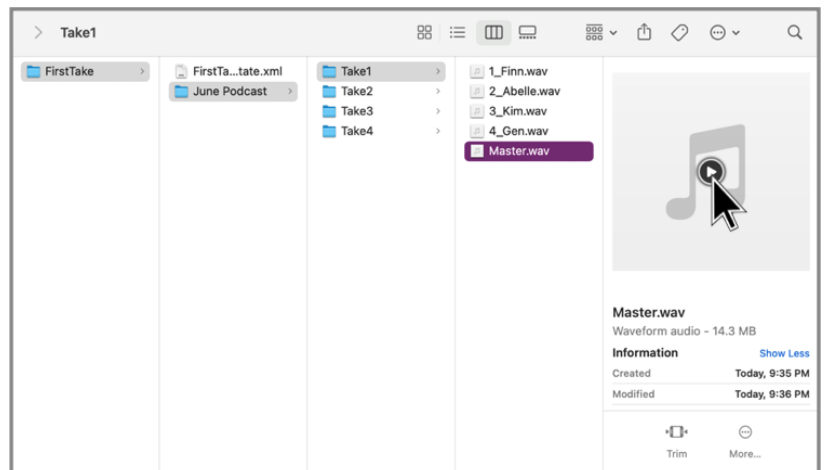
Take1

FirstTake

FirstTa...tate.xml
June Podcast

Take1
Take2
Take3
Take4

1_Finn.wav
2_Abelle.wav
3_Kim.wav
4_Gen.wav
Master.wav

Master.wav
Waveform audio - 14.3 MB

Information
Show Less

| Created | Today, 9:35 PM |
|---|---|
| Modified | Today, 9:36 PM |

Trim
More...